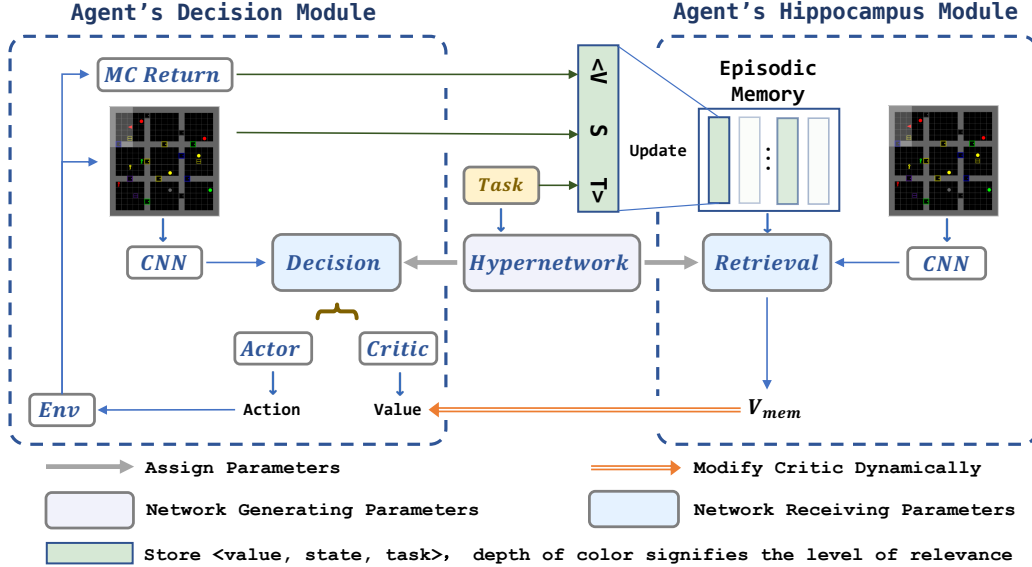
Agent's Decision Module

Agent's Hippocampus Module

MC Return

<V

S

T>

Episodic Memory

Update

Task

CNN

Decision

Hypernetwork

Retrieval

CNN

Actor

Critic

Env

Action

Value

$V_{mem}$

Assign Parameters

Modify Critic Dynamically

Network Generating Parameters

Network Receiving Parameters

Store <value, state, task>, depth of color signifies the level of relevance